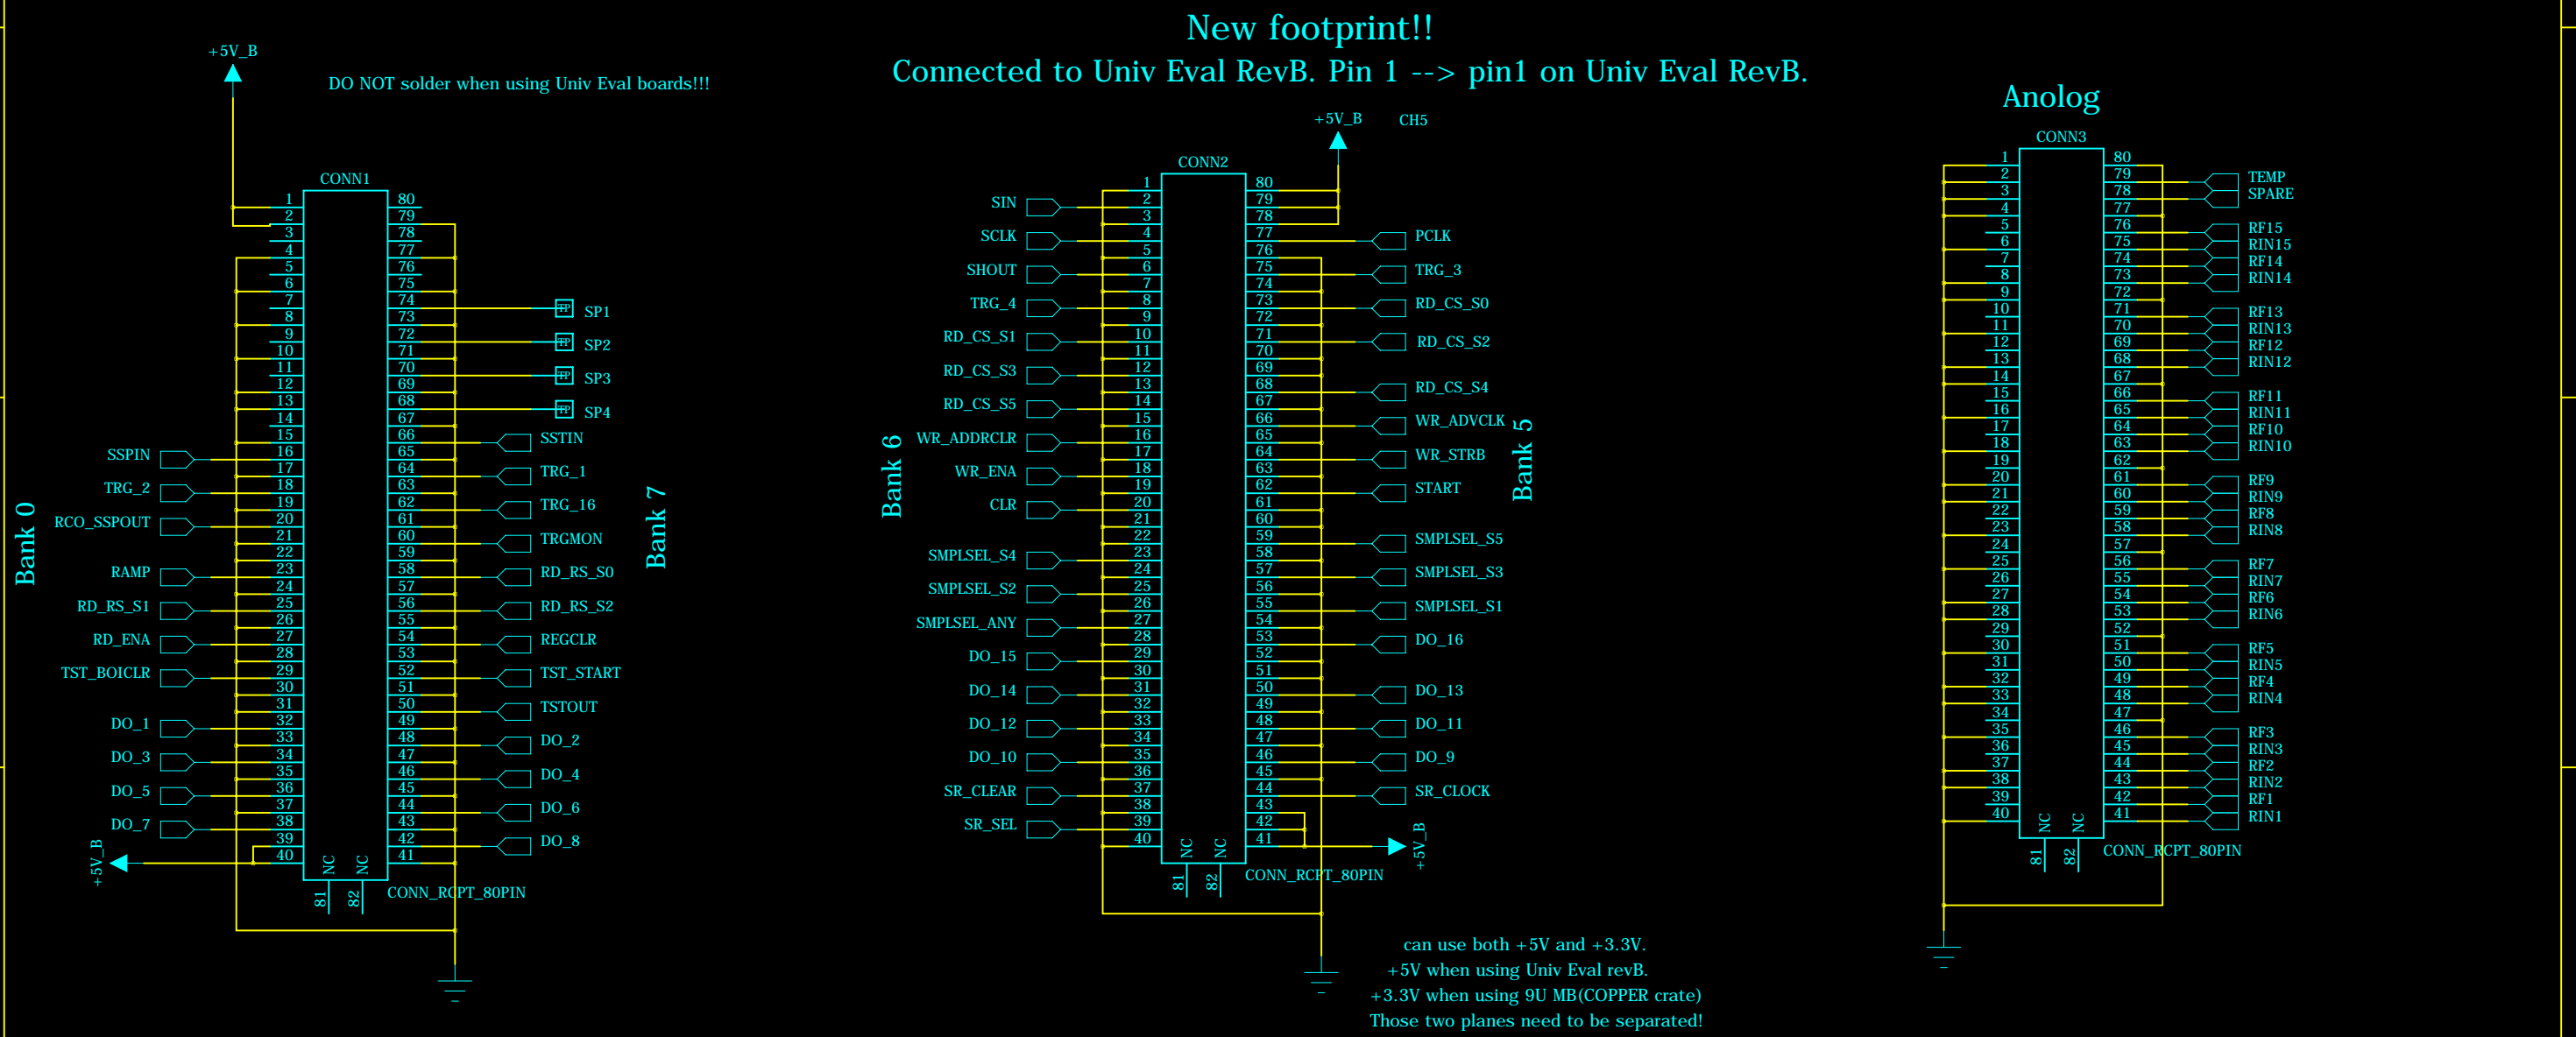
New footprint!!
Connected to Univ Eval RevB. Pin 1 --> pin1 on Univ Eval RevB.

+5V_B

DO NOT solder when using Univ Eval boards!!!

CONN1

Bank 0

SSPIN
TRG_2
RCO_SSPOUT
RAMP
RD_RS_S1
RD_ENA
TST_BOICLR
DO_1
DO_3
DO_5
DO_7
+5V_B

1 2 3 4 5 6 7 8 9 10 11 12 13 14 15 16 17 18 19 20 21 22 23 24 25 26 27 28 29 30 31 32 33 34 35 36 37 38 39 40
80 79 78 77 76 75 74 73 72 71 70 69 68 67 66 65 64 63 62 61 60 59 58 57 56 55 54 53 52 51 50 49 48 47 46 45 44 43 42 41
NC NC
81 82
CONN_RCPT_80PIN

SP1
SP2
SP3
SP4
SSTIN
TRG_1
TRG_16
TRGMON
RD_RS_S0
RD_RS_S2
REGCLR
TST_START
TSTOUT
DO_2
DO_4
DO_6
DO_8

Bank 7

+5V_B CH5

CONN2

Bank 6

SIN
SCLK
SHOUT
TRG_4
RD_CS_S1
RD_CS_S3
RD_CS_S5
WR_ADDRCLR
WR_ENA
CLR
SMPLSEL_S4
SMPLSEL_S2
SMPLSEL_ANY
DO_15
DO_14
DO_12
DO_10
SR_CLEAR
SR_SEL

1 2 3 4 5 6 7 8 9 10 11 12 13 14 15 16 17 18 19 20 21 22 23 24 25 26 27 28 29 30 31 32 33 34 35 36 37 38 39 40
80 79 78 77 76 75 74 73 72 71 70 69 68 67 66 65 64 63 62 61 60 59 58 57 56 55 54 53 52 51 50 49 48 47 46 45 44 43 42 41
NC NC
81 82
CONN_RCPT_80PIN

PCLK
TRG_3
RD_CS_S0
RD_CS_S2
RD_CS_S4
WR_ADVCLK
WR_STRB
START
SMPLSEL_S5
SMPLSEL_S3
SMPLSEL_S1
DO_16
DO_13
DO_11
DO_9
SR_CLOCK
+5V_B

Bank 5

can use both +5V and +3.3V.
+5V when using Univ Eval revB.
+3.3V when using 9U MB(COPPER crate)
Those two planes need to be separated!

Anolog

CONN3

1 2 3 4 5 6 7 8 9 10 11 12 13 14 15 16 17 18 19 20 21 22 23 24 25 26 27 28 29 30 31 32 33 34 35 36 37 38 39 40
80 79 78 77 76 75 74 73 72 71 70 69 68 67 66 65 64 63 62 61 60 59 58 57 56 55 54 53 52 51 50 49 48 47 46 45 44 43 42 41
NC NC
81 82
CONN_RCPT_80PIN

TEMP
SPARE
RF15
RIN15
RF14
RIN14
RF13
RIN13
RF12
RIN12
RF11
RIN11
RF10
RIN10
RF9
RIN9
RF8
RIN8
RF7
RIN7
RF6
RIN6
RF5
RIN5
RF4
RIN4
RF3
RIN3
RF2
RIN2
RF1
RIN1